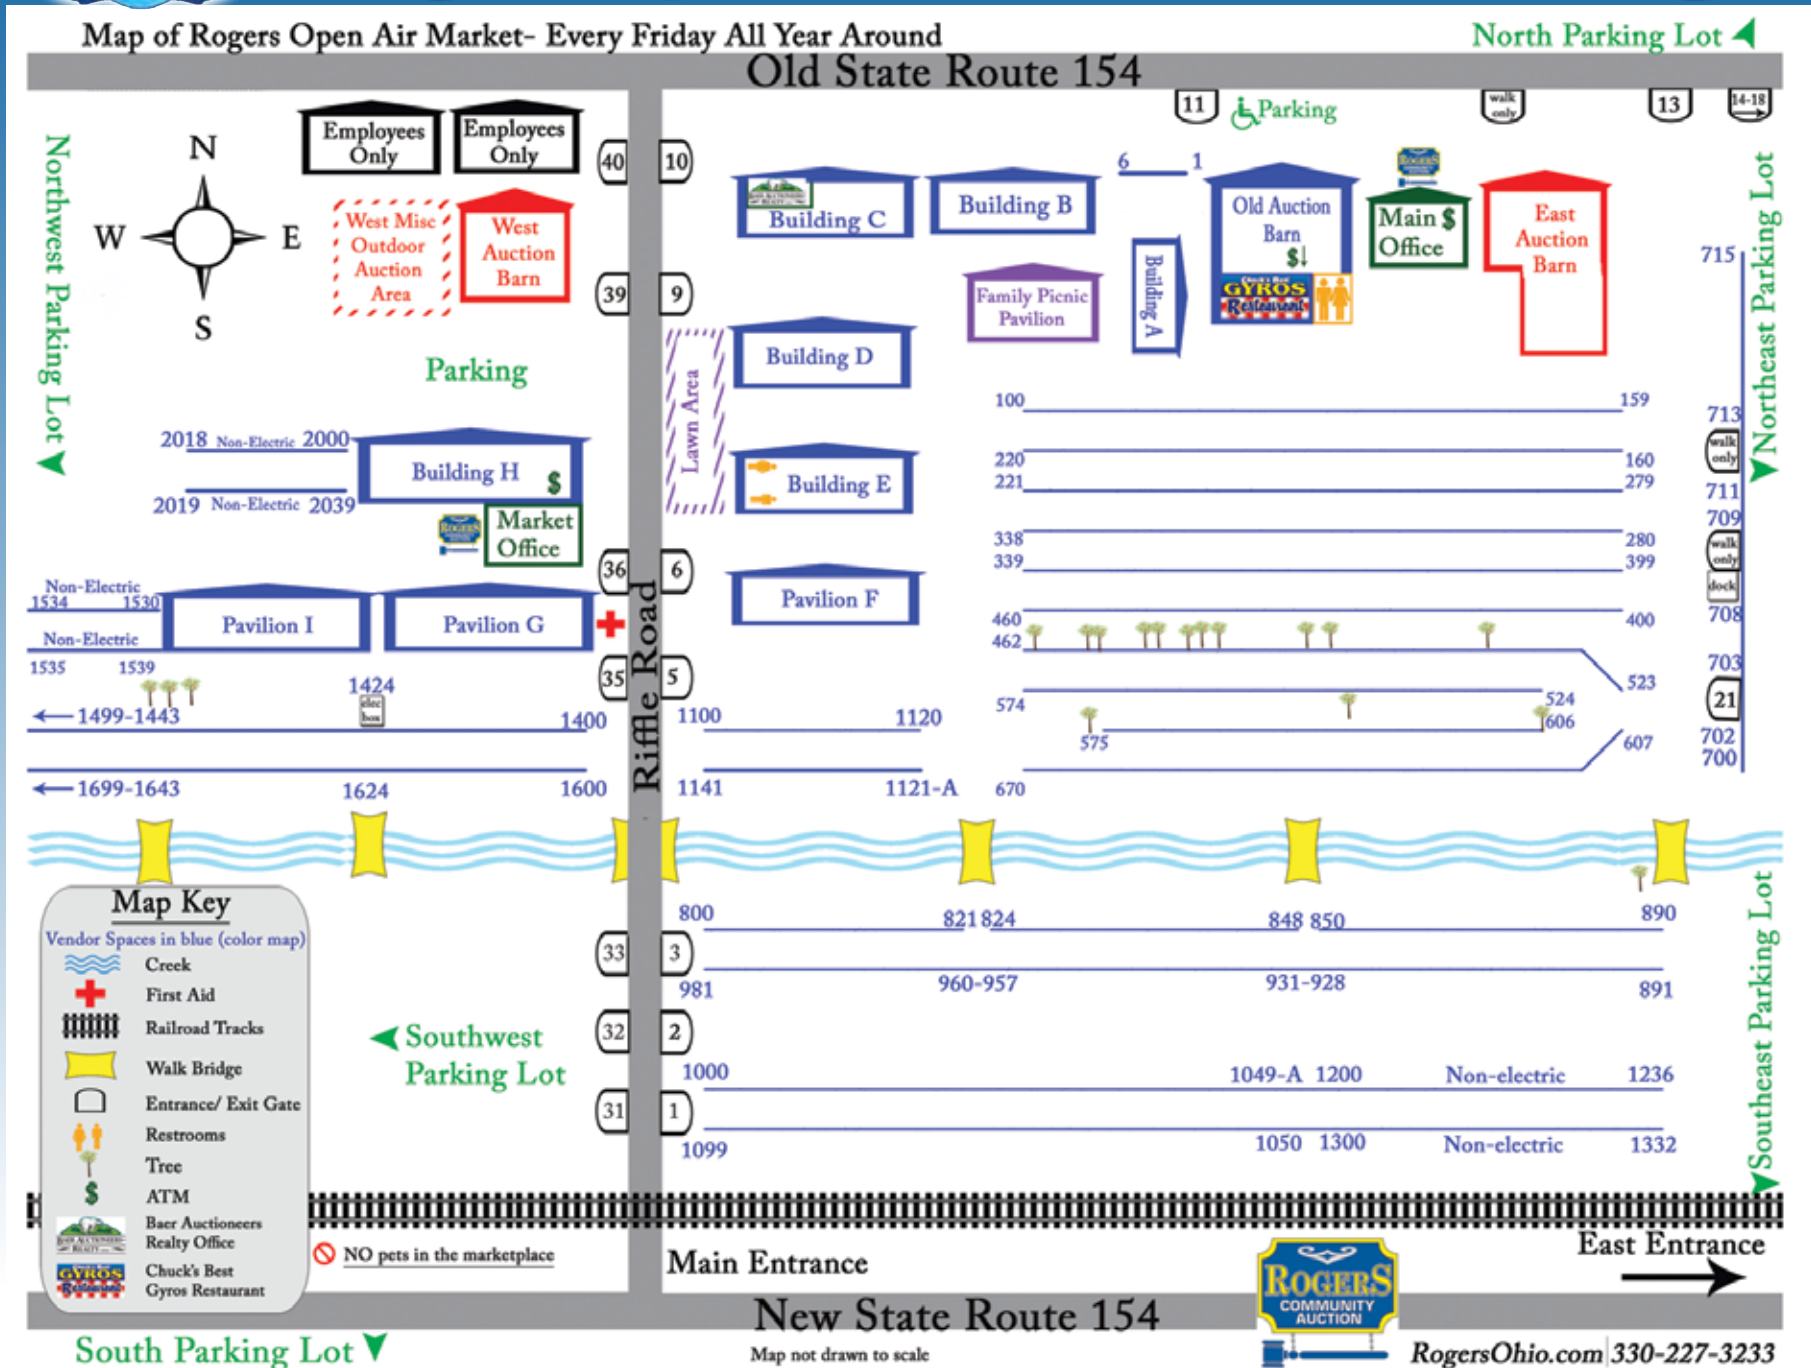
Map of Rogers Open Air Market- Every Friday All Year Around

North Parking Lot

Old State Route 154

Northwest Parking Lot

N
W E
S

Employees Only
Employees Only

West Misc Outdoor Auction Area
West Auction Barn

Parking

2018 Non-Electric 2000
Building H $
2019 Non-Electric 2039

Market Office

Non-Electric
1534 1530
Non-Electric
1535 1539

Pavilion I
Pavilion G

1424
elec box
1499-1443
1400
1699-1643
1624
1600

40 10
39 9
36 6
35 5
33 3
32 2
31 1

Riffle Road

Lawn Area

11
Parking
walk only
13
14-18

Building C
Building B
6 1
Building A
Old Auction Barn $
GYROS Restaurant
Main $ Office
East Auction Barn
Family Picnic Pavilion

Building D
Building E
Pavilion F

100 159
220 160
221 279
338 280
339 399
460 400
462
523
574 524
606
575
607
670
1100 1120
1141 1121-A

715
713
walk only
711
709
walk only
dock
708
703
21
702
700

Northeast Parking Lot

800 821 824 848 850 890
981 960-957 931-928 891
1000 1049-A 1200 Non-electric 1236
1099 1050 1300 Non-electric 1332

Southeast Parking Lot

Map Key
Vendor Spaces in blue (color map)
Creek
First Aid
Railroad Tracks
Walk Bridge
Entrance/ Exit Gate
Restrooms
Tree
ATM
Baer Auctioneers Realty Office
Chuck's Best Gyros Restaurant

Southwest Parking Lot

NO pets in the marketplace

Main Entrance

East Entrance

ROGERS COMMUNITY AUCTION

New State Route 154

South Parking Lot

Map not drawn to scale

RogersOhio.com 330-227-3233